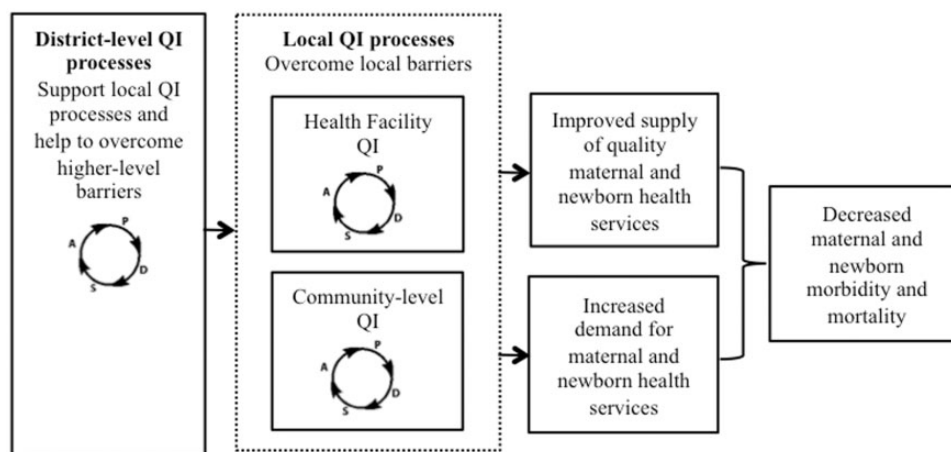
District-level QI processes
Support local QI processes and help to overcome higher-level barriers

P
D
S
A

Local QI processes
Overcome local barriers

Health Facility QI

P
D
S
A

Community-level QI

P
D
S
A

Improved supply of quality maternal and newborn health services

Increased demand for maternal and newborn health services

Decreased maternal and newborn morbidity and mortality